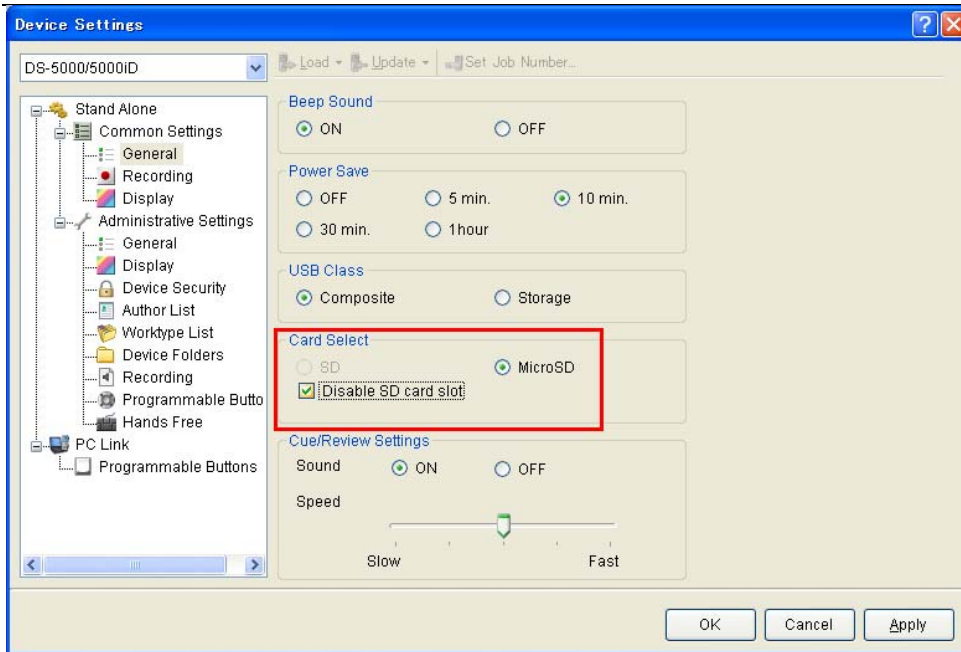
Device Settings

DS-5000/5000iD

Load Update Set Job Number...

Stand Alone
Common Settings
General
Recording
Display
Administrative Settings
General
Display
Device Security
Author List
Worktype List
Device Folders
Recording
Programmable Butto
Hands Free
PC Link
Programmable Buttons

Beep Sound
ON
OFF

Power Save
OFF
5 min.
10 min.
30 min.
1hour

USB Class
Composite
Storage

Card Select
SD
MicroSD
Disable SD card slot

Cue/Review Settings
Sound
ON
OFF
Speed
Slow
Fast

OK
Cancel
Apply